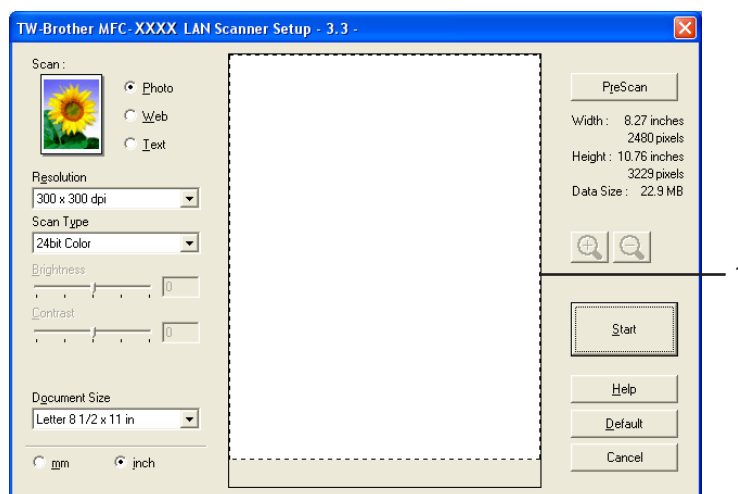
TW-Brother MFC-XXXX LAN Scanner Setup - 3.3 -

Scan :

Photo

Web

Text

Resolution

300 x 300 dpi

Scan Type

24bit Color

Brightness

0

Contrast

0

Document Size

Letter 8 1/2 x 11 in

mm

inch

PreScan

Width : 8.27 inches
2480 pixels
Height : 10.76 inches
3229 pixels
Data Size : 22.9 MB

Start

Help

Default

Cancel

1